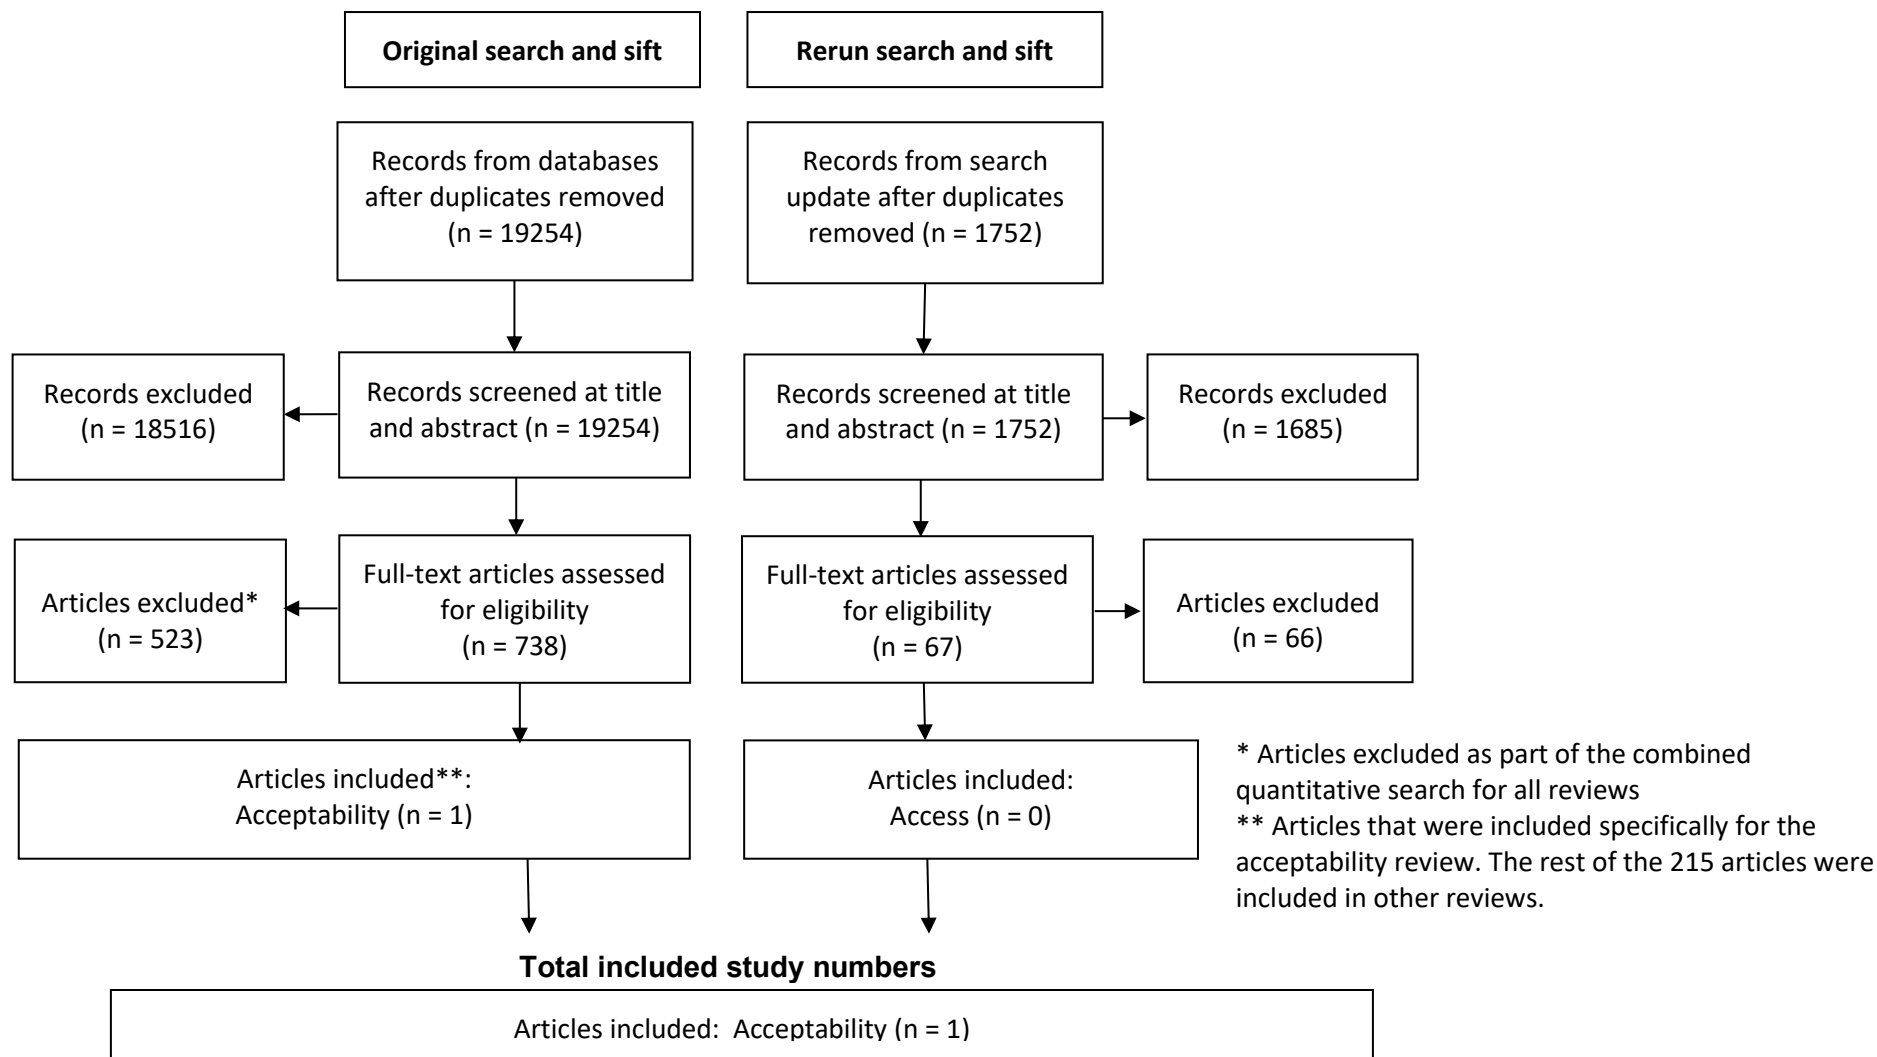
Original search and sift

Rerun search and sift

Records from databases after duplicates removed (n = 19254)

Records from search update after duplicates removed (n = 1752)

Records excluded (n = 18516)

Records screened at title and abstract (n = 19254)

Records screened at title and abstract (n = 1752)

Records excluded (n = 1685)

Articles excluded* (n = 523)

Full-text articles assessed for eligibility (n = 738)

Full-text articles assessed for eligibility (n = 67)

Articles excluded (n = 66)

Articles included**: Acceptability (n = 1)

Articles included: Access (n = 0)

* Articles excluded as part of the combined quantitative search for all reviews
** Articles that were included specifically for the acceptability review. The rest of the 215 articles were included in other reviews.

Total included study numbers

Articles included: Acceptability (n = 1)